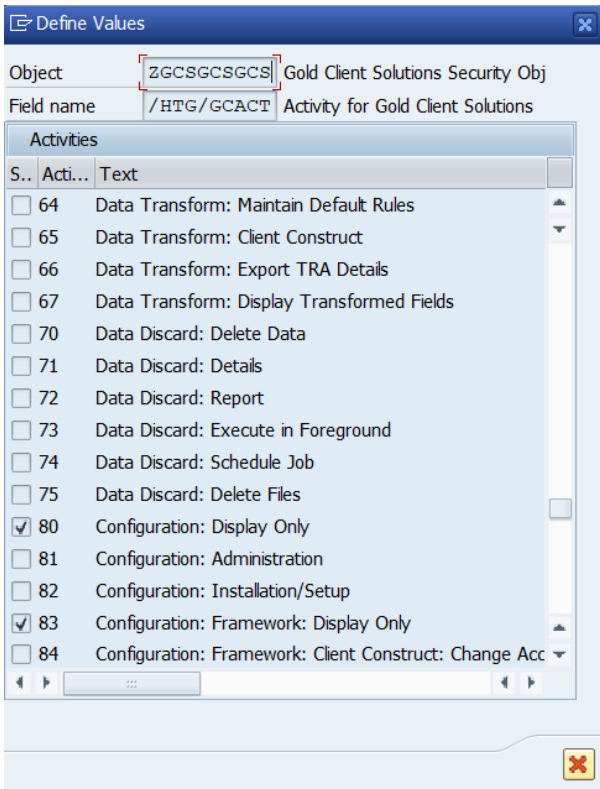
Define Values

Object ZGCSGCSGCS Gold Client Solutions Security Obj
Field name /HTG/GCACT Activity for Gold Client Solutions

Activities

| S... | Acti... | Text |
|---|---|---|
| ☐ | 64 | Data Transform: Maintain Default Rules |
| ☐ | 65 | Data Transform: Client Construct |
| ☐ | 66 | Data Transform: Export TRA Details |
| ☐ | 67 | Data Transform: Display Transformed Fields |
| ☐ | 70 | Data Discard: Delete Data |
| ☐ | 71 | Data Discard: Details |
| ☐ | 72 | Data Discard: Report |
| ☐ | 73 | Data Discard: Execute in Foreground |
| ☐ | 74 | Data Discard: Schedule Job |
| ☐ | 75 | Data Discard: Delete Files |
| ☑ | 80 | Configuration: Display Only |
| ☐ | 81 | Configuration: Administration |
| ☐ | 82 | Configuration: Installation/Setup |
| ☑ | 83 | Configuration: Framework: Display Only |
| ☐ | 84 | Configuration: Framework: Client Construct: Change Acc |